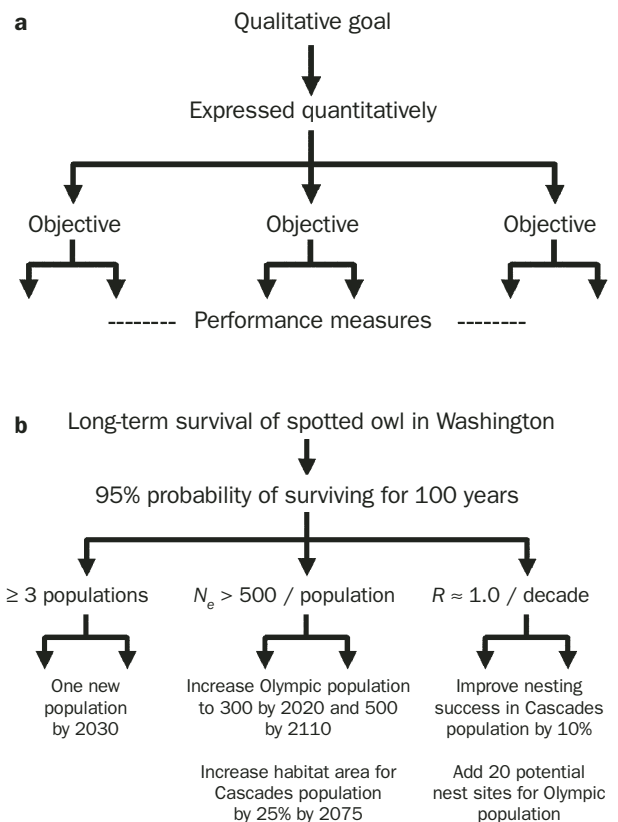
a

Qualitative goal

Expressed quantitatively

Objective

Objective

Objective

-------- Performance measures --------

b

Long-term survival of spotted owl in Washington

95% probability of surviving for 100 years

$\geq 3$ populations

$N_e > 500$ / population

$R \approx 1.0$ / decade

One new population by 2030

Increase Olympic population to 300 by 2020 and 500 by 2110

Increase habitat area for Cascades population by 25% by 2075

Improve nesting success in Cascades population by 10%

Add 20 potential nest sites for Olympic population